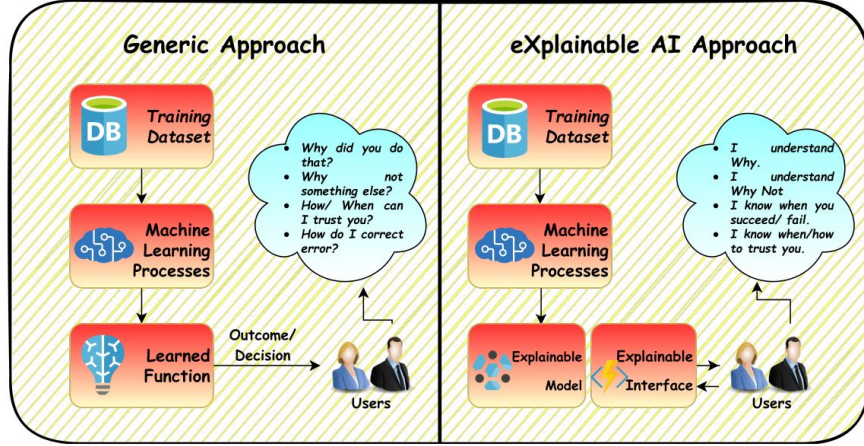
Generic Approach

DB Training Dataset

Machine Learning Processes

Learned Function

Outcome/ Decision

- Why did you do that?
- Why not something else?
- How/ When can I trust you?
- How do I correct error?

Users

eXplainable AI Approach

DB Training Dataset

Machine Learning Processes

Explainable Model

Explainable Interface

- I understand Why.
- I understand Why Not
- I know when you succeed/ fail.
- I know when/how to trust you.

Users